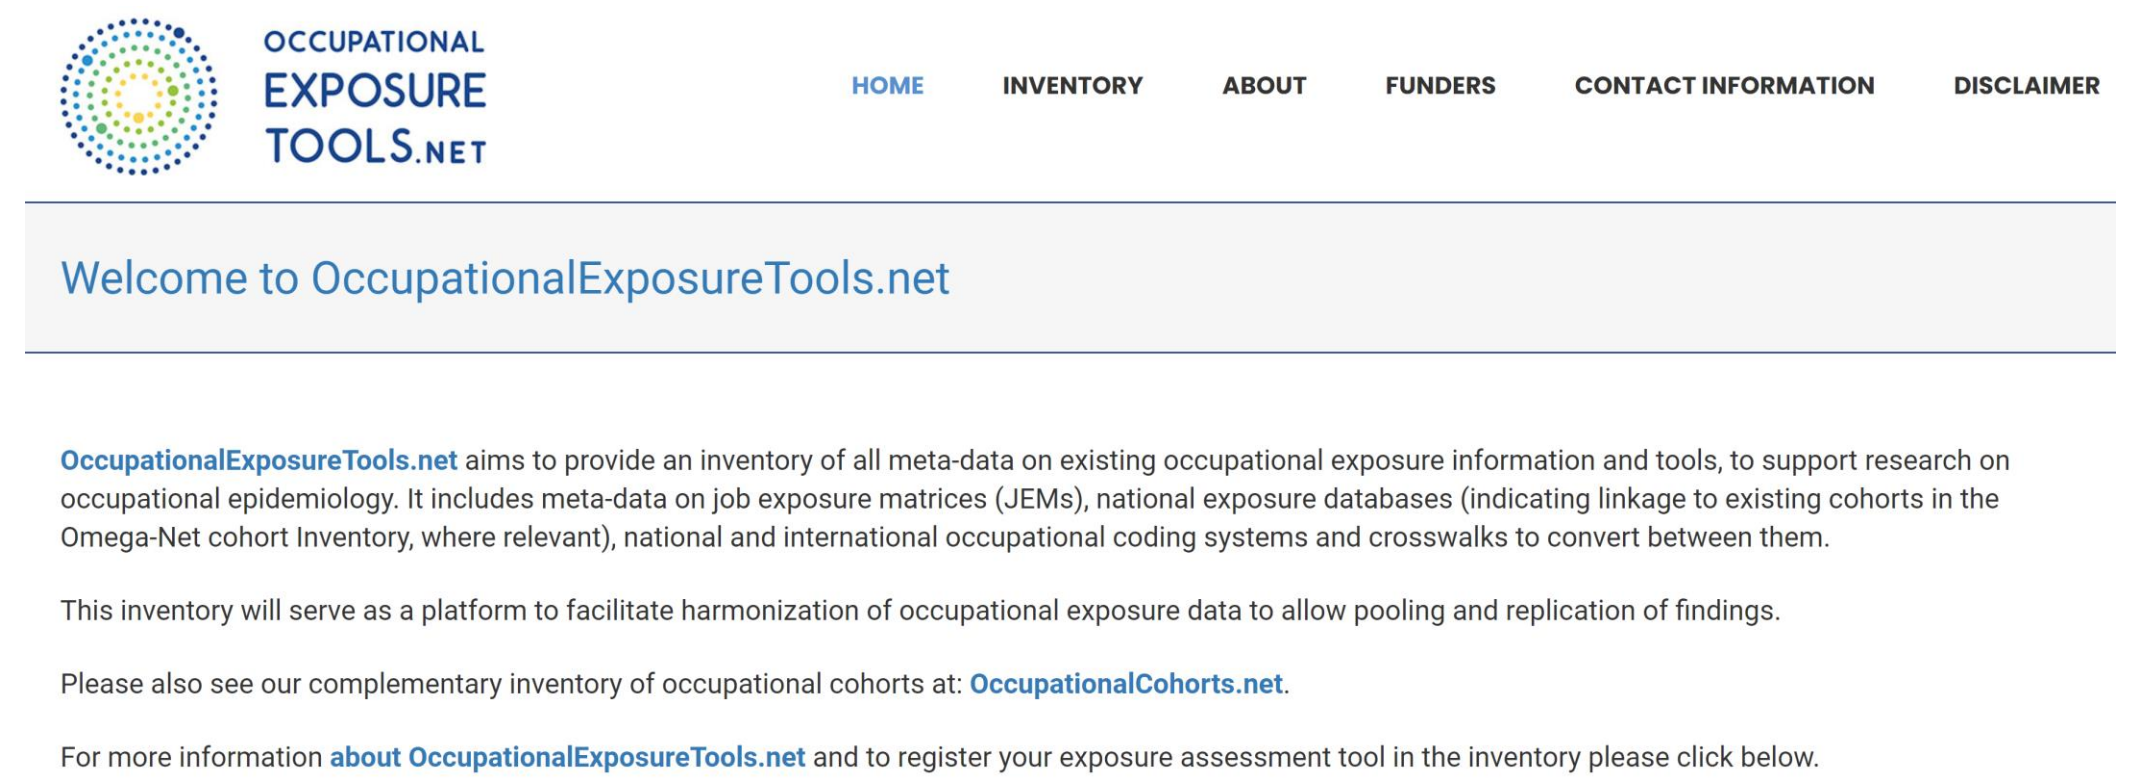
OCCUPATIONAL EXPOSURE TOOLS.NET

HOME INVENTORY ABOUT FUNDERS CONTACT INFORMATION DISCLAIMER

Welcome to OccupationalExposureTools.net

OccupationalExposureTools.net aims to provide an inventory of all meta-data on existing occupational exposure information and tools, to support research on occupational epidemiology. It includes meta-data on job exposure matrices (JEMs), national exposure databases (indicating linkage to existing cohorts in the Omega-Net cohort Inventory, where relevant), national and international occupational coding systems and crosswalks to convert between them.

This inventory will serve as a platform to facilitate harmonization of occupational exposure data to allow pooling and replication of findings.

Please also see our complementary inventory of occupational cohorts at: OccupationalCohorts.net.

For more information about OccupationalExposureTools.net and to register your exposure assessment tool in the inventory please click below.